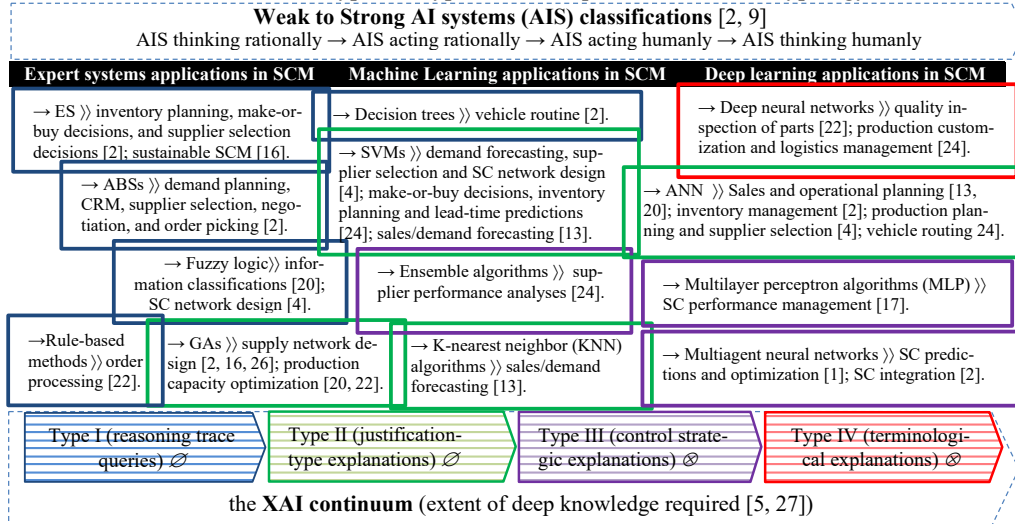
**Weak to Strong AI systems (AIS) classifications** [2, 9]
AIS thinking rationally → AIS acting rationally → AIS acting humanly → AIS thinking humanly

**Expert systems applications in SCM**

→ ES 〉〉 inventory planning, make-or-buy decisions, and supplier selection decisions [2]; sustainable SCM [16].

→ ABSs 〉〉 demand planning, CRM, supplier selection, negotiation, and order picking [2].

→ Fuzzy logic〉〉 information classifications [20]; SC network design [4].

→Rule-based methods 〉〉 order processing [22].

→ GAs 〉〉 supply network design [2, 16, 26]; production capacity optimization [20, 22].

**Machine Learning applications in SCM**

→ Decision trees 〉〉 vehicle routine [2].

→ SVMs 〉〉 demand forecasting, supplier selection and SC network design [4]; make-or-buy decisions, inventory planning and lead-time predictions [24]; sales/demand forecasting [13].

→ Ensemble algorithms 〉〉 supplier performance analyses [24].

→ K-nearest neighbor (KNN) algorithms 〉〉 sales/demand forecasting [13].

**Deep learning applications in SCM**

→ Deep neural networks 〉〉 quality inspection of parts [22]; production customization and logistics management [24].

→ ANN 〉〉 Sales and operational planning [13, 20]; inventory management [2]; production planning and supplier selection [4]; vehicle routing [24].

→ Multilayer perceptron algorithms (MLP) 〉〉 SC performance management [17].

→ Multiagent neural networks 〉〉 SC predictions and optimization [1]; SC integration [2].

Type I (reasoning trace queries) ∅

Type II (justification-type explanations) ∅

Type III (control strategic explanations) ⊗

Type IV (terminological explanations) ⊗

the **XAI continuum** (extent of deep knowledge required [5, 27])